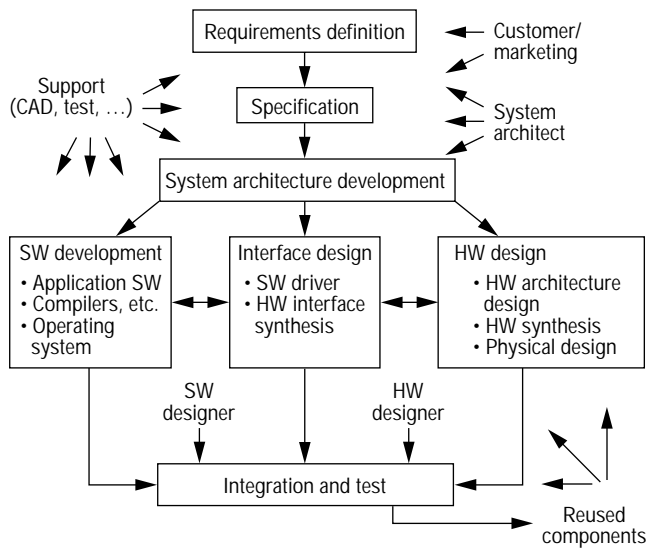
Requirements definition

Customer/ marketing

Support (CAD, test, ...)

Specification

System architect

System architecture development

SW development
• Application SW
• Compilers, etc.
• Operating system

Interface design
• SW driver
• HW interface synthesis

HW design
• HW architecture design
• HW synthesis
• Physical design

SW designer

HW designer

Integration and test

Reused components